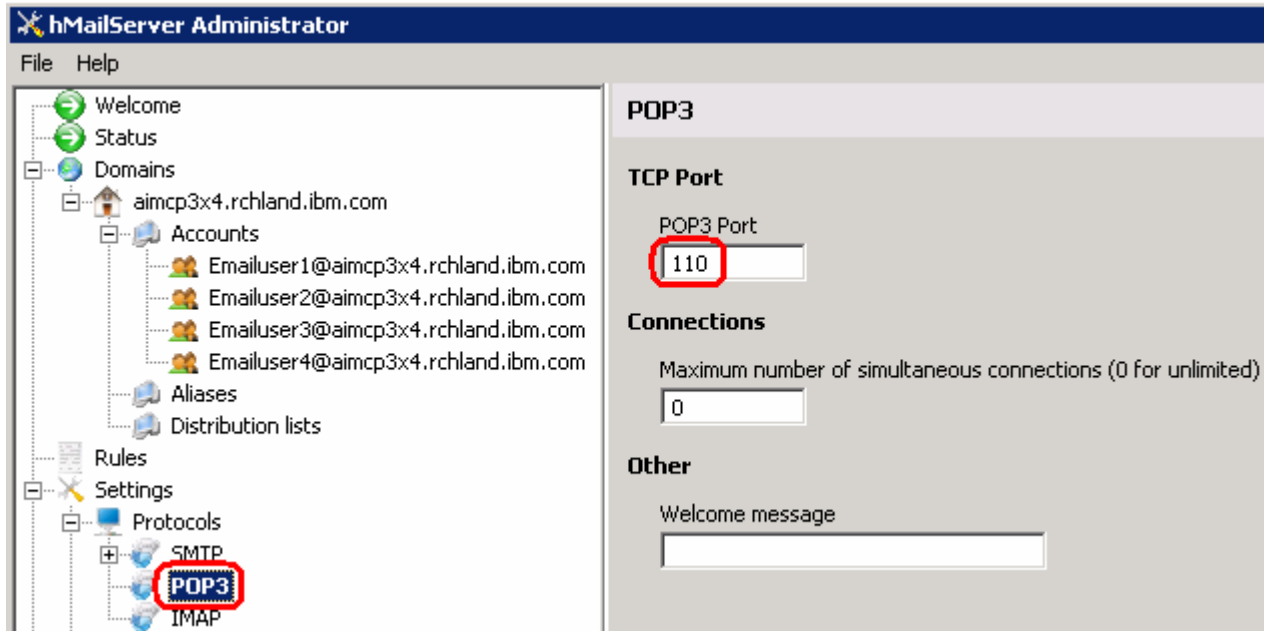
hMailServer Administrator

File Help

Welcome
Status
Domains
aimcp3x4.rchland.ibm.com
Accounts
Emailuser1@aimcp3x4.rchland.ibm.com
Emailuser2@aimcp3x4.rchland.ibm.com
Emailuser3@aimcp3x4.rchland.ibm.com
Emailuser4@aimcp3x4.rchland.ibm.com
Aliases
Distribution lists
Rules
Settings
Protocols
SMTP
POP3
IMAP

POP3

TCP Port

POP3 Port
110

Connections

Maximum number of simultaneous connections (0 for unlimited)
0

Other

Welcome message